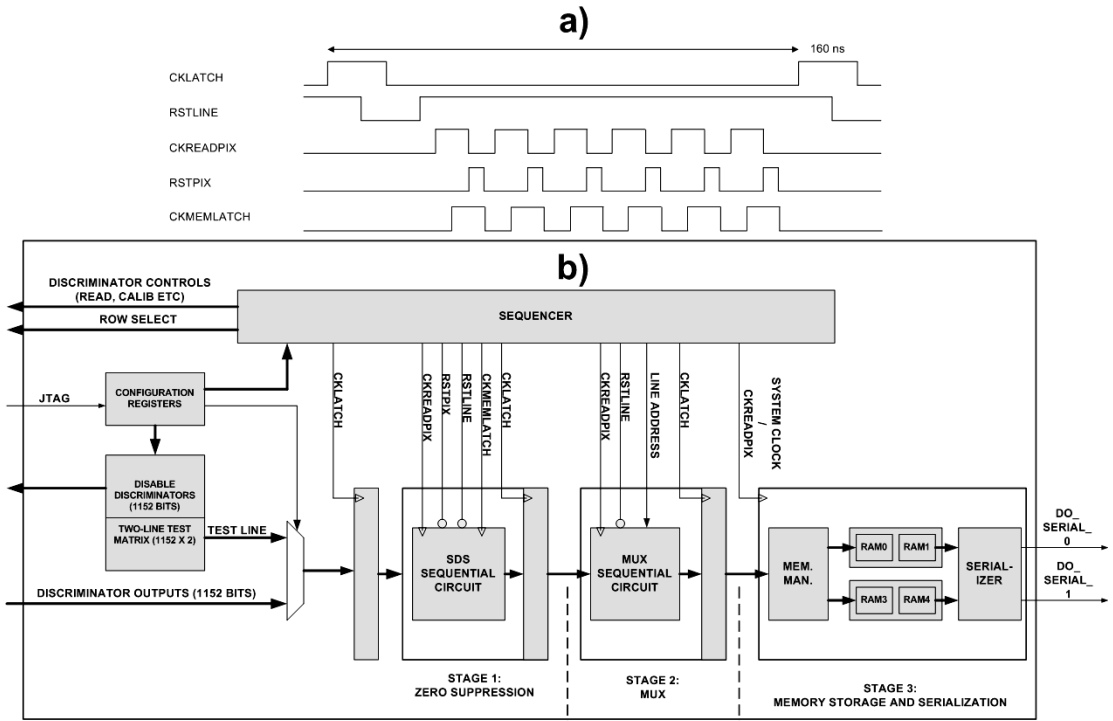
a)

160 ns

CKLATCH

RSTLINE

CKREADPIX

RSTPIX

CKMEMLATCH

b)

DISCRIMINATOR CONTROLS (READ, CALIB ETC)

ROW SELECT

SEQUENCER

JTAG

CONFIGURATION REGISTERS

DISABLE DISCRIMINATORS (1152 BITS)

TWO-LINE TEST MATRIX (1152 X 2)

TEST LINE

DISCRIMINATOR OUTPUTS (1152 BITS)

CKLATCH

CKREADPIX

RSTPIX

RSTLINE

CKMEMLATCH

CKLATCH

CKREADPIX

RSTLINE

LINE ADDRESS

CKLATCH

SYSTEM CLOCK / CKREADPIX

SDS SEQUENTIAL CIRCUIT

MUX SEQUENTIAL CIRCUIT

MEM. MAN.

RAM0

RAM1

RAM3

RAM4

SERIALIZER

DO_SERIAL_0

DO_SERIAL_1

STAGE 1: ZERO SUPPRESSION

STAGE 2: MUX

STAGE 3: MEMORY STORAGE AND SERIALIZATION